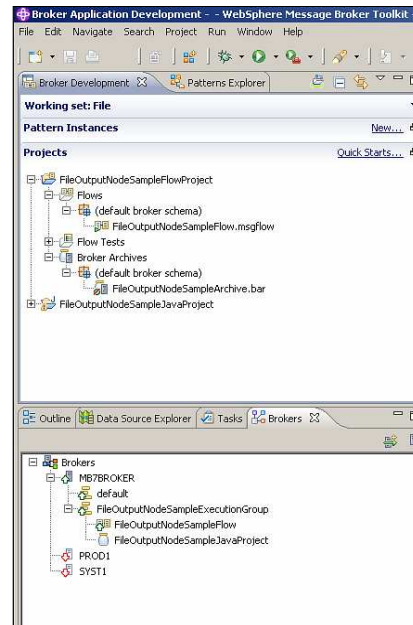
Broker Application Development - - WebSphere Message Broker Toolkit

File Edit Navigate Search Project Run Window Help

Broker Development ☒ Patterns Explorer

Working set: File

Pattern Instances New...

Projects Quick Starts...

FileOutputNodeSampleFlowProject
Flows
(default broker schema)
FileOutputNodeSampleFlow.msgflow
Flow Tests
Broker Archives
(default broker schema)
FileOutputNodeSampleArchive.bar
FileOutputNodeSampleJavaProject

Outline Data Source Explorer Tasks Brokers ☒

Brokers
MB7BROKER
default
FileOutputNodeSampleExecutionGroup
FileOutputNodeSampleFlow
FileOutputNodeSampleJavaProject
PROD1
SYST1